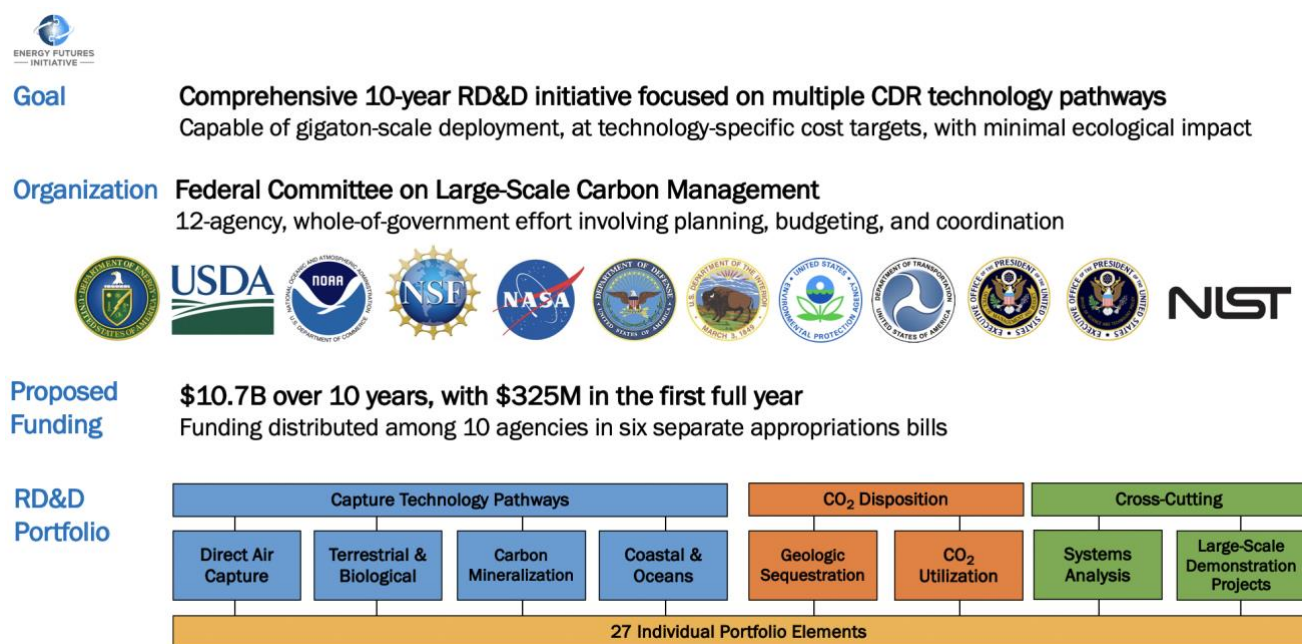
ENERGY FUTURES INITIATIVE

Goal
Comprehensive 10-year RD&D initiative focused on multiple CDR technology pathways
Capable of gigaton-scale deployment, at technology-specific cost targets, with minimal ecological impact

Organization
Federal Committee on Large-Scale Carbon Management
12-agency, whole-of-government effort involving planning, budgeting, and coordination

USDA NOAA NSF NASA NIST

Proposed Funding
\$10.7B over 10 years, with \$325M in the first full year
Funding distributed among 10 agencies in six separate appropriations bills

RD&D Portfolio

Capture Technology Pathways
Direct Air Capture
Terrestrial & Biological
Carbon Mineralization
Coastal & Oceans

$CO_2$ Disposition
Geologic Sequestration
$CO_2$ Utilization

Cross-Cutting
Systems Analysis
Large-Scale Demonstration Projects

27 Individual Portfolio Elements